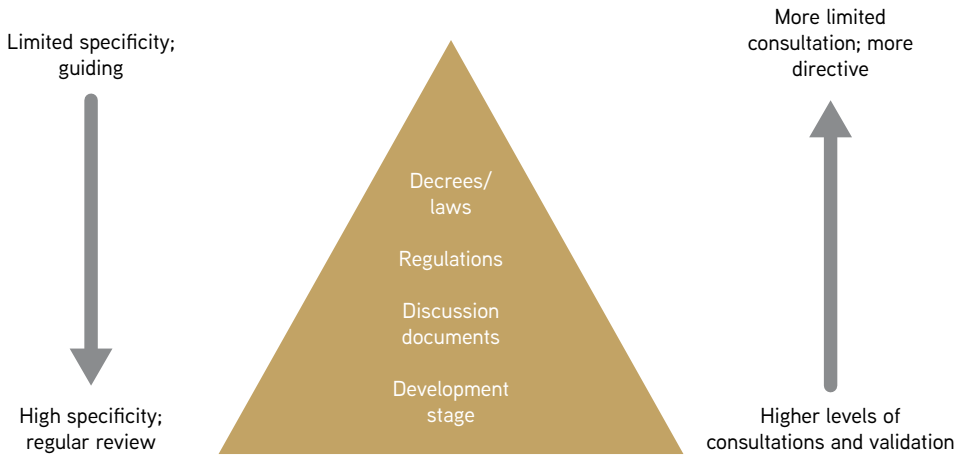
Limited specificity; guiding

High specificity; regular review

Decrees/ laws

Regulations

Discussion documents

Development stage

More limited consultation; more directive

Higher levels of consultations and validation